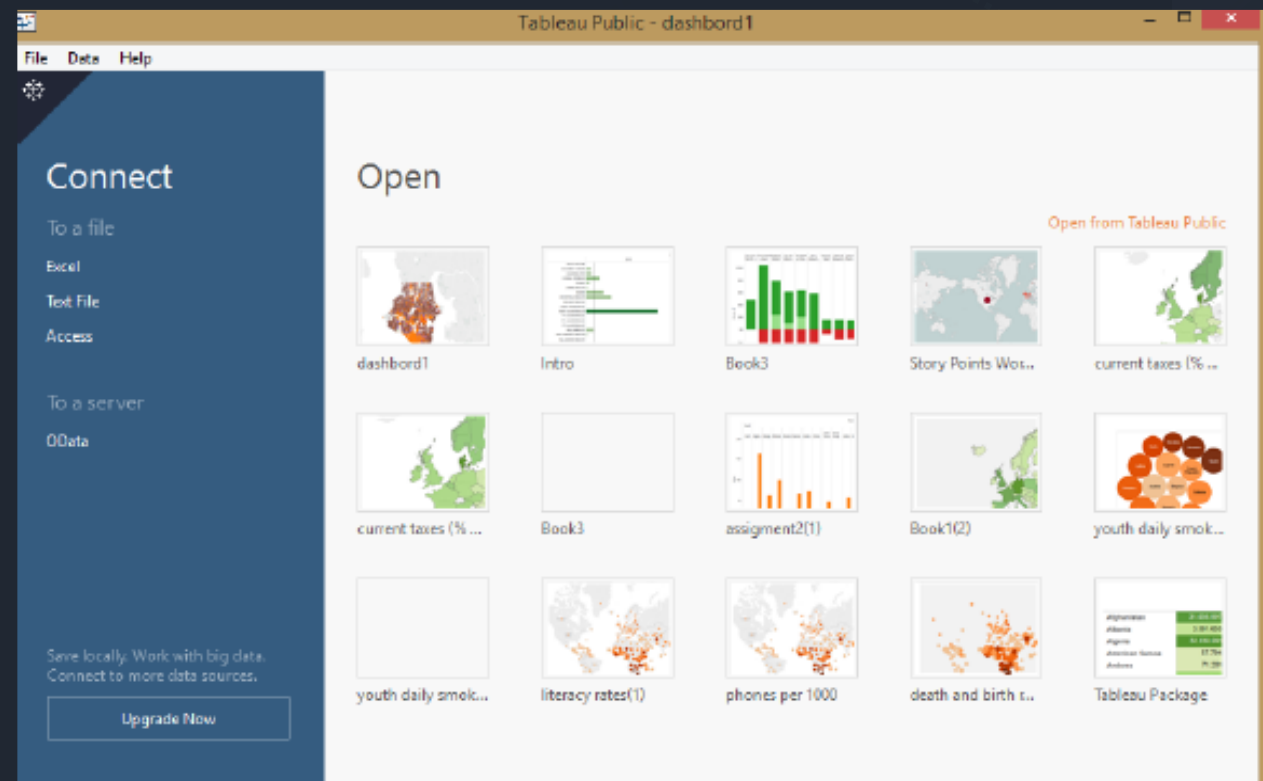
Tableau Public - dashbord1

File Data Help

Connect

To a file

Excel

Text File

Access

To a server

OData

Save locally. Work with big data. Connect to more data sources.

Upgrade Now

Open

Open from Tableau Public

dashbord1

Intro

Book3

Story Points Wo...

current taxes (% ...

current taxes (% ...

Book3

assigment2(1)

Book1(2)

youth daily smok...

youth daily smok...

literacy rates(1)

phones per 1000

death and birth r...

Tableau Package